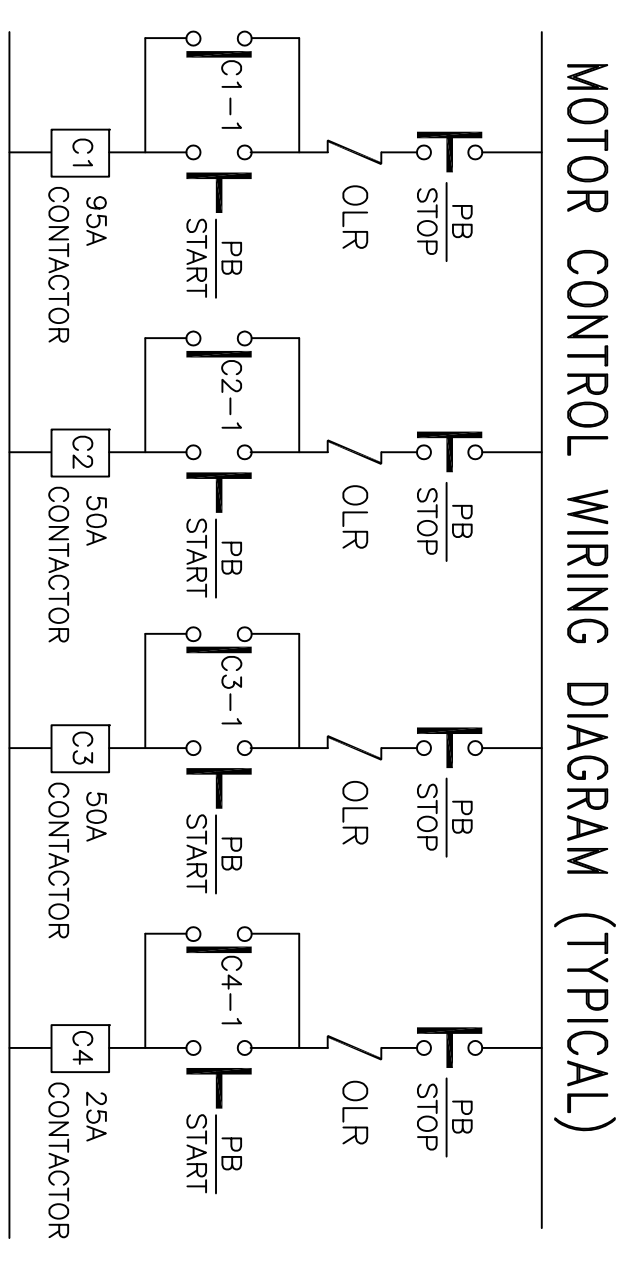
MOTOR CONTROL WIRING DIAGRAM (TYPICAL)

PB
STOP

OLR

C1-1

PB
START

C1
95A
CONTACTOR

PB
STOP

OLR

C2-1

PB
START

C2
50A
CONTACTOR

PB
STOP

OLR

C3-1

PB
START

C3
50A
CONTACTOR

PB
STOP

OLR

C4-1

PB
START

C4
25A
CONTACTOR